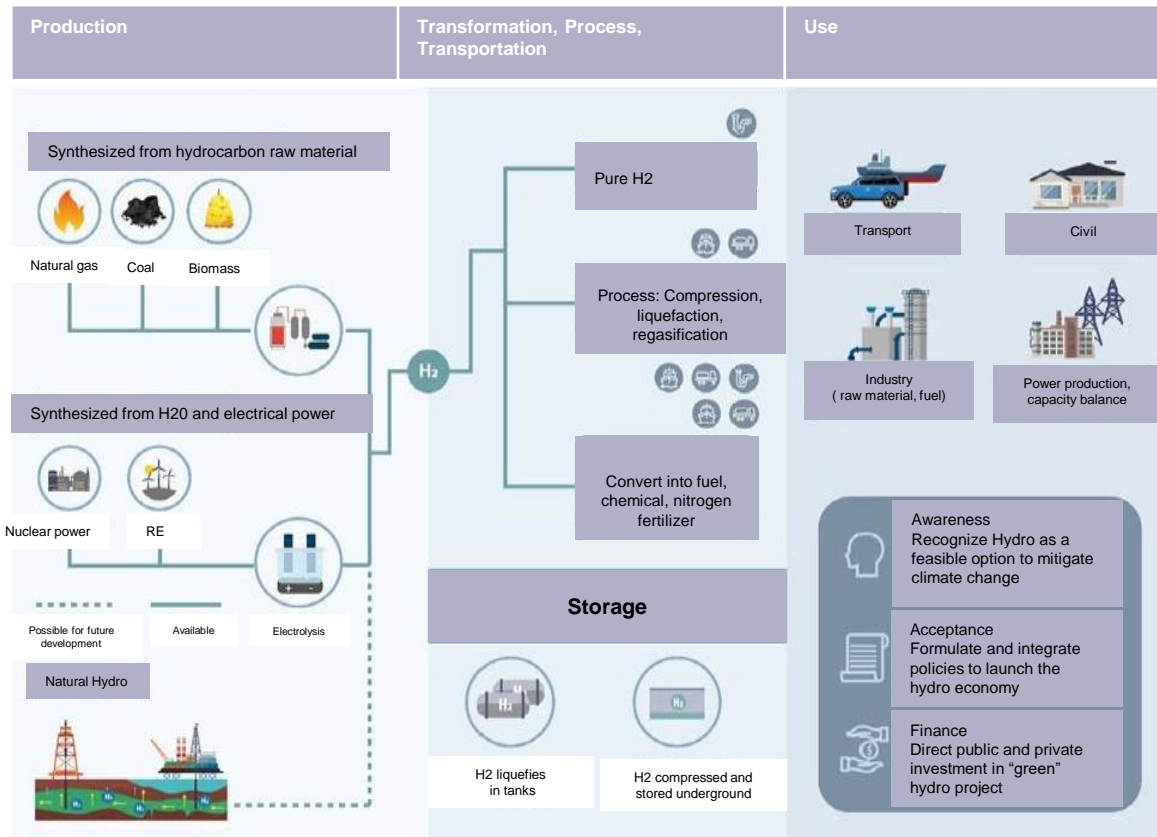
Production

Transformation, Process, Transportation

Use

Synthesized from hydrocarbon raw material

Natural gas

Coal

Biomass

Synthesized from H20 and electrical power

Nuclear power

RE

Possible for future development

Available

Electrolysis

Natural Hydro

H₂

Pure H2

Process: Compression, liquefaction, regasification

Convert into fuel, chemical, nitrogen fertilizer

Storage

H₂

H2 liquefies in tanks

H₂

H2 compressed and stored underground

Transport

Civil

Industry ( raw material, fuel)

Power production, capacity balance

Awareness
Recognize Hydro as a feasible option to mitigate climate change

Acceptance
Formulate and integrate policies to launch the hydro economy

Finance
Direct public and private investment in “green” hydro project